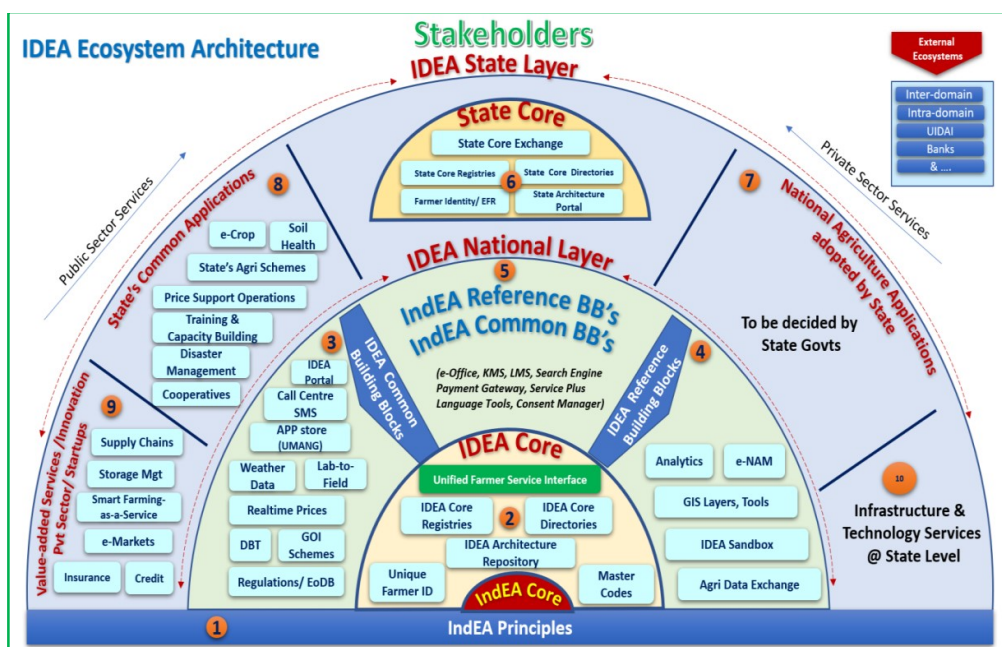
IDEA Ecosystem Architecture

Stakeholders

IDEA State Layer

External Ecosystems

Inter-domain
Intra-domain
UIDAI
Banks
& ....

State Core
State Core Exchange
State Core Registries
State Core Directories
6
Farmer Identity/ EFR
State Architecture Portal

Public Sector Services

8
State's Common Applications

e-Crop
Soil Health
State's Agri Schemes
Price Support Operations
Training & Capacity Building
Disaster Management
Cooperatives

Private Sector Services

7
National Agriculture Applications adopted by State

To be decided by State Govts

IDEA National Layer
5
IndEA Reference BB's
IndEA Common BB's

(e-Office, KMS, LMS, Search Engine Payment Gateway, Service Plus Language Tools, Consent Manager)

3
IDEA Common Building Blocks

4
IndEA Reference Building Blocks

IDEA Portal
Call Centre SMS
APP store (UMANG)
Weather Data
Lab-to-Field
Realtime Prices
DBT
GOI Schemes
Regulations/ EoDB

9
Value-added Services /Innovation Pvt Sector/ Startups

Supply Chains
Storage Mgt
Smart Farming-as-a-Service
e-Markets
Insurance
Credit

IDEA Core
Unified Farmer Service Interface
IDEA Core Registries
2
IDEA Core Directories
IDEA Architecture Repository
Unique Farmer ID
Master Codes
IndEA Core

Analytics
e-NAM
GIS Layers, Tools
IDEA Sandbox
Agri Data Exchange

10
Infrastructure & Technology Services @ State Level

1
IndEA Principles